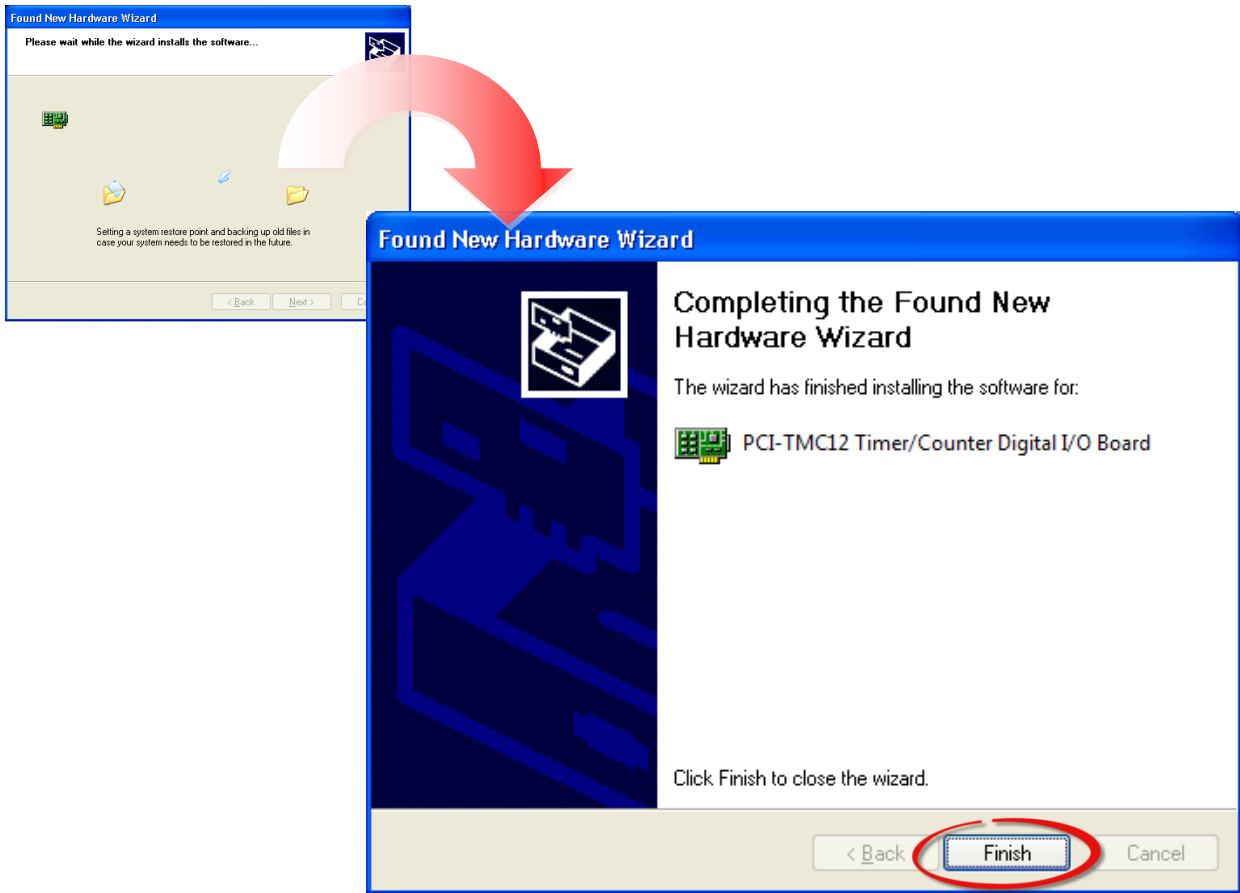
Found New Hardware Wizard

Please wait while the wizard installs the software...

Setting a system restore point and backing up old files in case your system needs to be restored in the future.

< Back
Next >
C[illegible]

Found New Hardware Wizard

Completing the Found New Hardware Wizard

The wizard has finished installing the software for:

PCI-TMC12 Timer/Counter Digital I/O Board

Click Finish to close the wizard.

< Back
Finish
Cancel